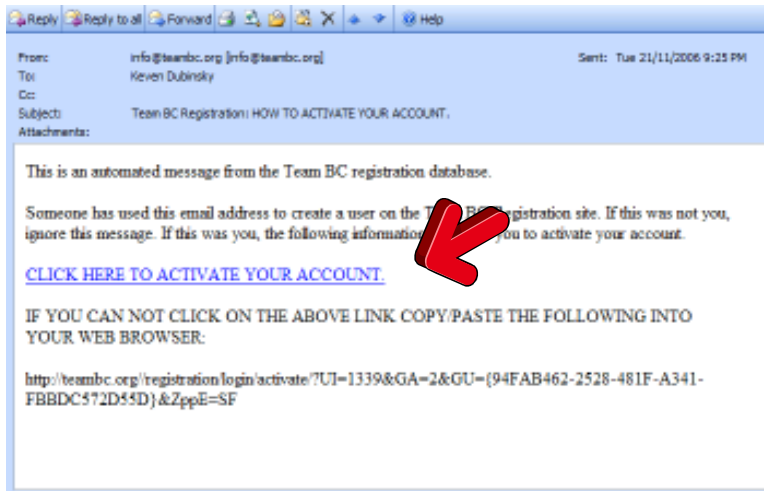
Reply Reply to all Forward Help

From: info@teambc.org [info@teambc.org]
To: Keven Dubinsky
Cc:
Subject: Team BC Registration: HOW TO ACTIVATE YOUR ACCOUNT.
Attachments:

Sent: Tue 21/11/2006 9:25 PM

This is an automated message from the Team BC registration database.

Someone has used this email address to create a user on the T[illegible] BC Registration site. If this was not you, ignore this message. If this was you, the following information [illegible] you to activate your account.

CLICK HERE TO ACTIVATE YOUR ACCOUNT.

IF YOU CAN NOT CLICK ON THE ABOVE LINK COPY/PASTE THE FOLLOWING INTO YOUR WEB BROWSER:

http://teambc.org/registration/login/activate/?UI=1339&GA=2&GU={94FAB462-2528-481F-A341-FBBDC572D55D}&ZppE=SF